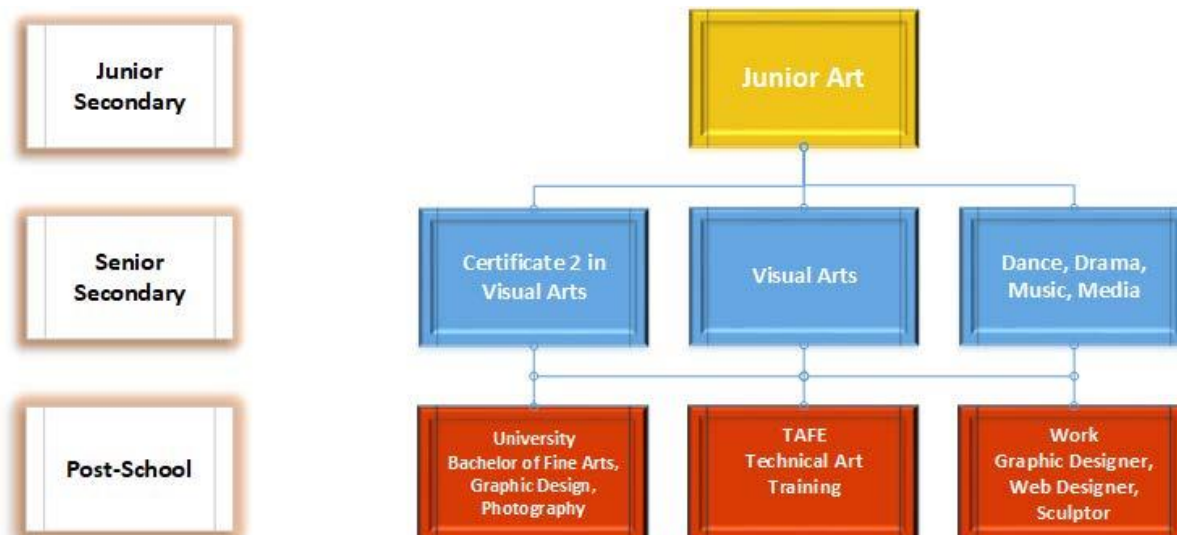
Junior Secondary

Senior Secondary

Post-School

Junior Art

Certificate 2 in Visual Arts

Visual Arts

Dance, Drama, Music, Media

University
Bachelor of Fine Arts, Graphic Design, Photography

TAFE
Technical Art Training

Work
Graphic Designer, Web Designer, Sculptor